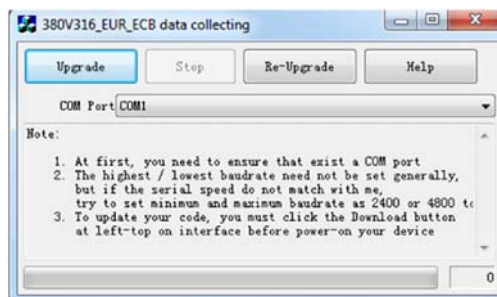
380V316_EUR_ECB data collecting

Upgrade

Stop

Re-Upgrade

Help

COM Port COM1

Note:

1. At first, you need to ensure that exist a COM port
2. The highest / lowest baudrate need not be set generally, but if the serial speed do not match with me, try to set minimum and maximum baudrate as 2400 or 4800 t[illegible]
3. To update your code, you must click the Download button at left-top on interface before power-on your device

0